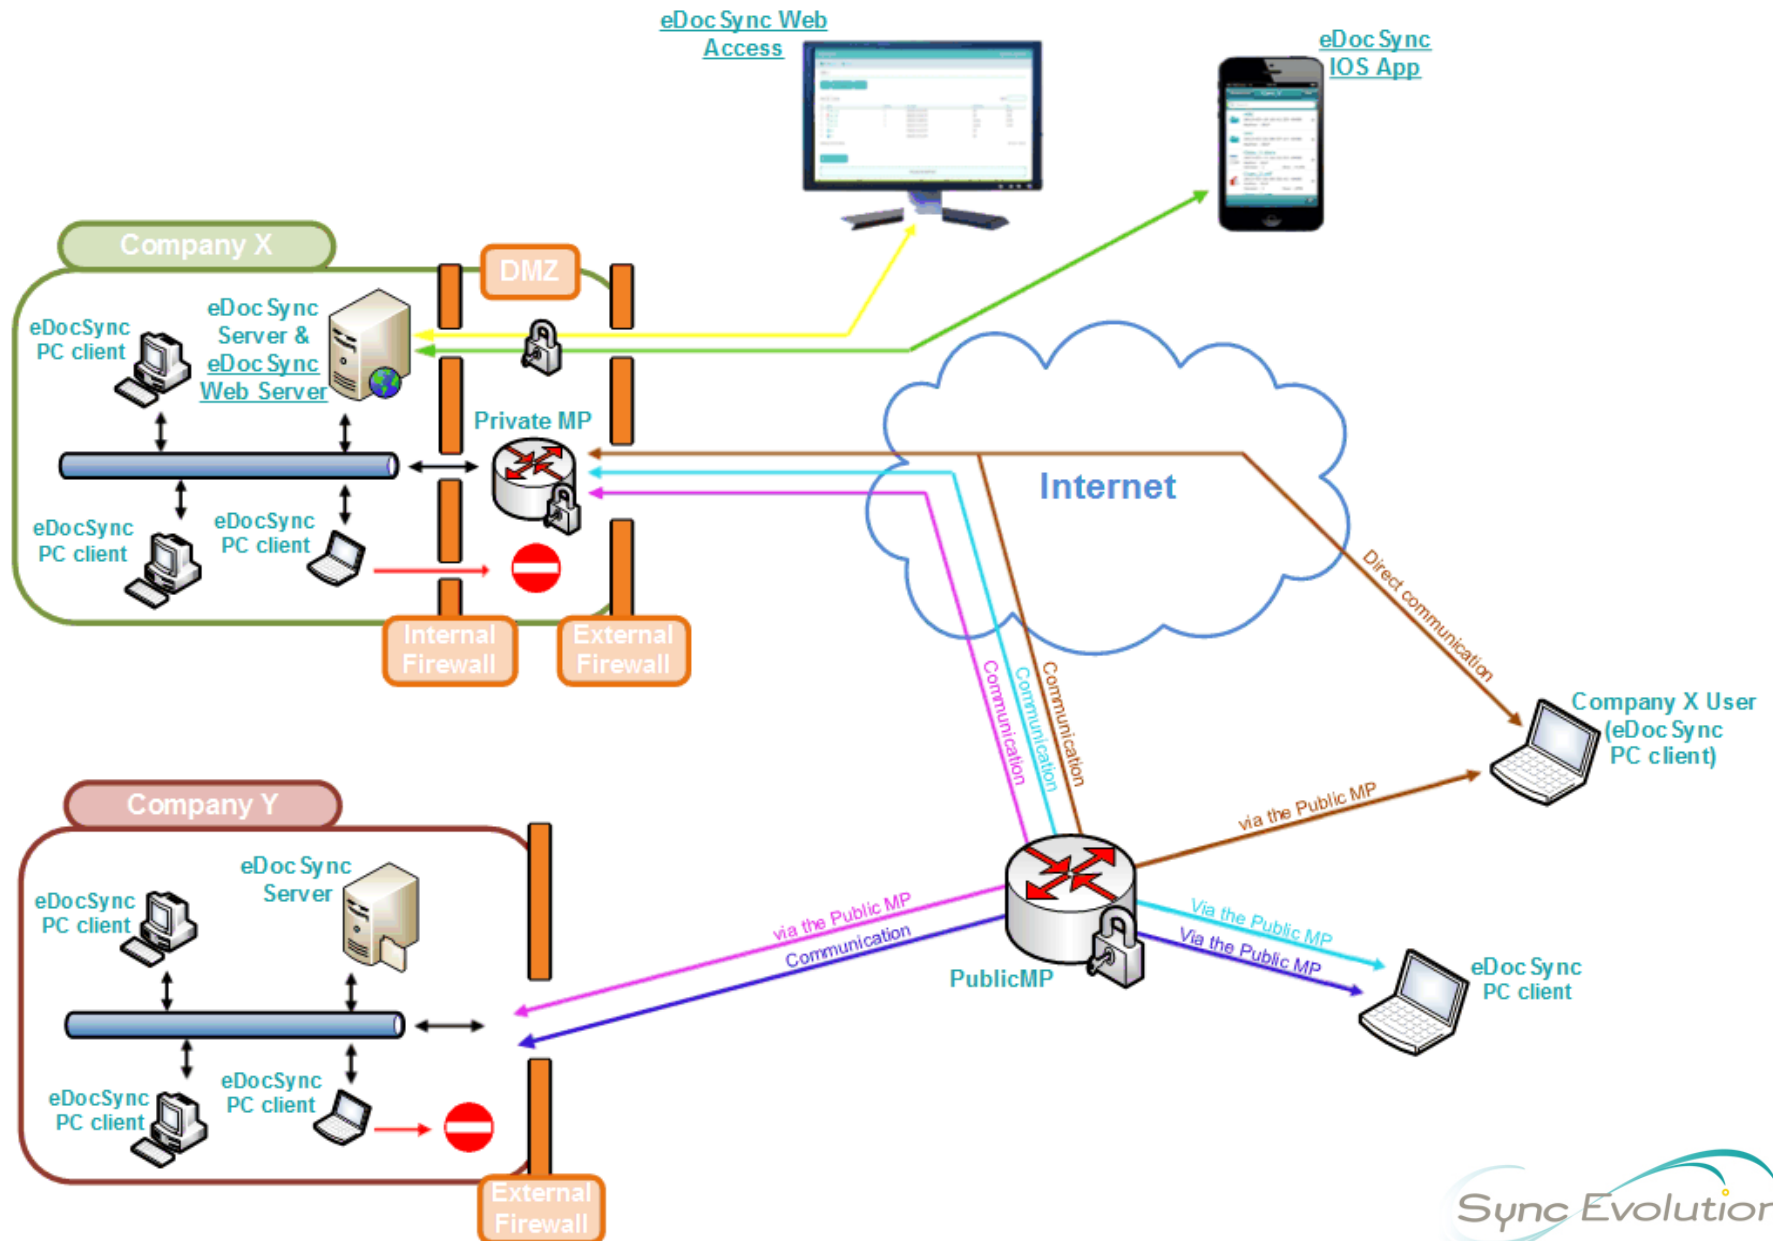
eDoc Sync Web Access

eDoc Sync IOS App

Company X

DMZ

eDocSync PC client

eDoc Sync Server & eDoc Sync Web Server

Private MP

eDocSync PC client

eDocSync PC client

Internal Firewall

External Firewall

Internet

Direct communication

Communication

Communication

Communication

Company X User (eDoc Sync PC client)

via the Public MP

Company Y

eDocSync PC client

eDoc Sync Server

via the Public MP

Communication

PublicMP

Via the Public MP

Via the Public MP

eDoc Sync PC client

eDocSync PC client

eDocSync PC client

External Firewall

Sync Evolution